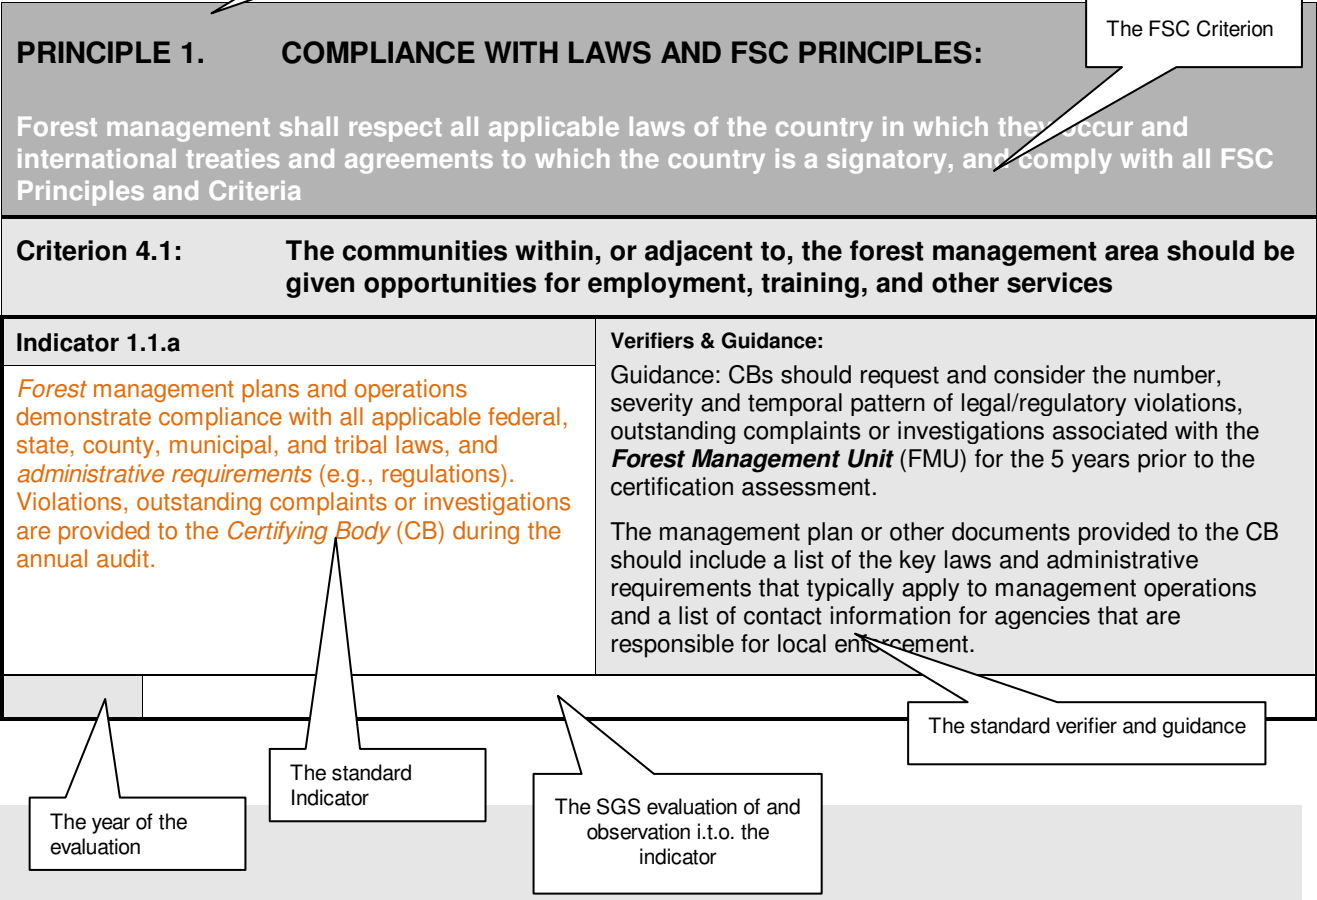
The FSC Criterion

PRINCIPLE 1. COMPLIANCE WITH LAWS AND FSC PRINCIPLES:

Forest management shall respect all applicable laws of the country in which they occur and international treaties and agreements to which the country is a signatory, and comply with all FSC Principles and Criteria

Criterion 4.1: The communities within, or adjacent to, the forest management area should be given opportunities for employment, training, and other services

Indicator 1.1.a

*Forest* management plans and operations demonstrate compliance with all applicable federal, state, county, municipal, and tribal laws, and *administrative requirements* (e.g., regulations). Violations, outstanding complaints or investigations are provided to the *Certifying Body* (CB) during the annual audit.

Verifiers & Guidance:

Guidance: CBs should request and consider the number, severity and temporal pattern of legal/regulatory violations, outstanding complaints or investigations associated with the ***Forest Management Unit*** (FMU) for the 5 years prior to the certification assessment.

The management plan or other documents provided to the CB should include a list of the key laws and administrative requirements that typically apply to management operations and a list of contact information for agencies that are responsible for local enforcement.

The standard verifier and guidance

The standard Indicator

The year of the evaluation

The SGS evaluation of and observation i.t.o. the indicator